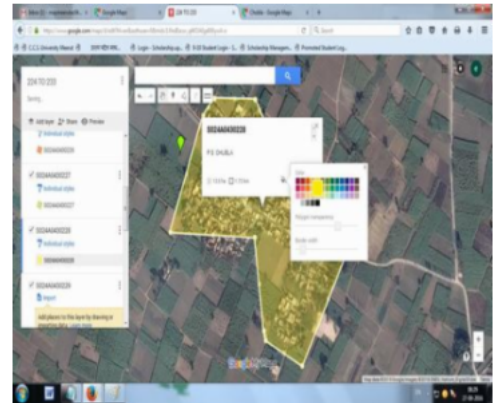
Google Maps
224 TO 233
Saving...
Add layer
Share
Preview
Individual styles
002444040226
002444040227
Individual styles
002444040227
002444040228
Individual styles
002444040228
Import
002444040228
P2. DHUBLI
Google